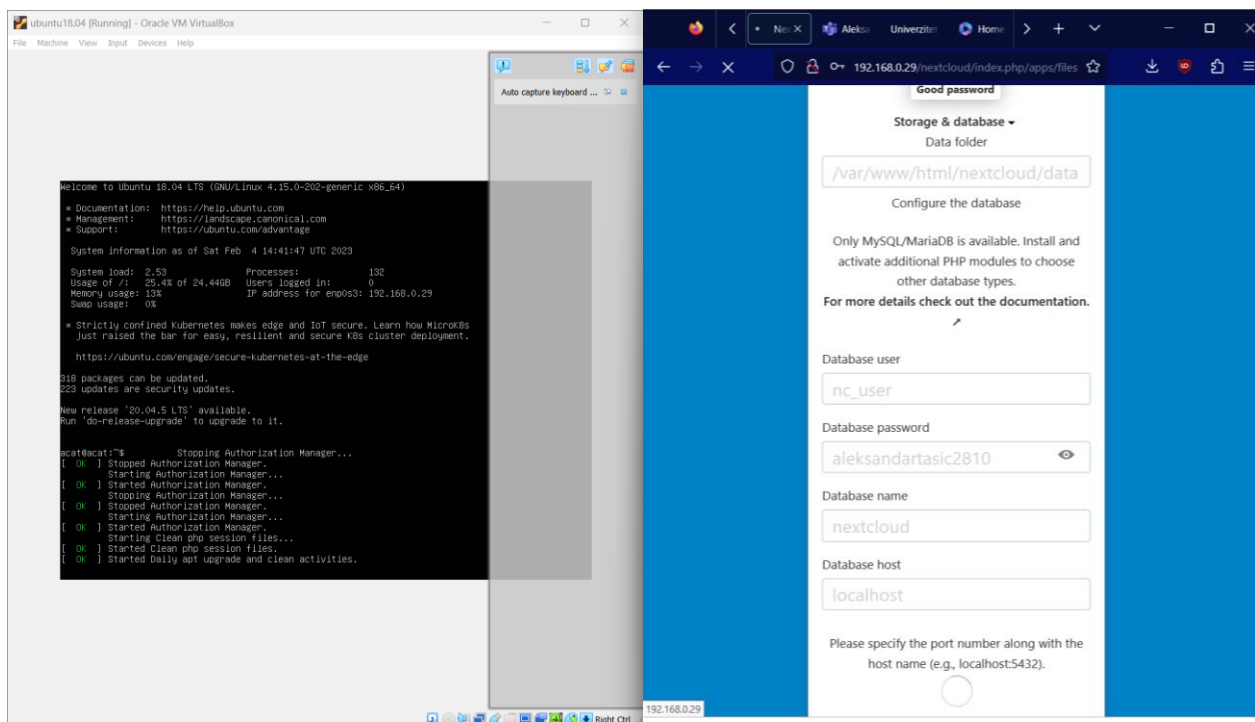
ubuntu18.04 [Running] - Oracle VM VirtualBox
File Machine View Input Devices Help

Auto capture keyboard ...

Welcome to Ubuntu 18.04 LTS (GNU/Linux 4.15.0-202-generic x86_64)

* Documentation: https://help.ubuntu.com
* Management: https://landscape.canonical.com
* Support: https://ubuntu.com/advantage

System information as of Sat Feb 4 14:41:47 UTC 2023

System load: 2.53 Processes: 132
Usage of /: 25.4% of 24.44GB Users logged in: 0
Memory usage: 13% IP address for enp0s3: 192.168.0.29
Swap usage: 0%

* Strictly confined Kubernetes makes edge and IoT secure. Learn how MicroK8s just raised the bar for easy, resilient and secure K8s cluster deployment.

https://ubuntu.com/engage/secure-kubernetes-at-the-edge

318 packages can be updated.
223 updates are security updates.

New release '20.04.5 LTS' available.
Run 'do-release-upgrade' to upgrade to it.

acat@acat:~$ Stopping Authorization Manager...
[ OK ] Stopped Authorization Manager.
Starting Authorization Manager...
[ OK ] Started Authorization Manager.
Stopping Authorization Manager...
[ OK ] Stopped Authorization Manager.
Starting Authorization Manager...
[ OK ] Started Authorization Manager.
Starting Clean php session files...
[ OK ] Started Clean php session files.
[ OK ] Started Daily apt upgrade and clean activities.

Right Ctrl

Nex × Aleks Univerzite Home

192.168.0.29/nextcloud/index.php/apps/files

Good password

Storage & database ▾

Data folder

/var/www/html/nextcloud/data

Configure the database

Only MySQL/MariaDB is available. Install and activate additional PHP modules to choose other database types.

For more details check out the documentation. ↗

Database user

nc_user

Database password

aleksandartasic2810

Database name

nextcloud

Database host

localhost

Please specify the port number along with the host name (e.g., localhost:5432).

192.168.0.29